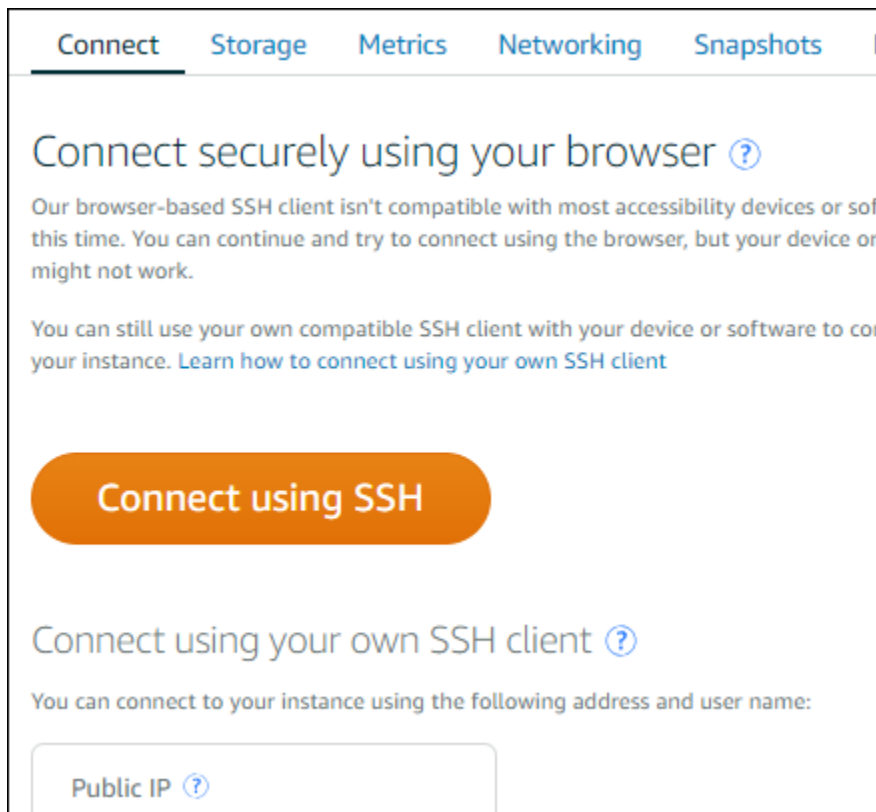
Connect Storage Metrics Networking Snapshots

Connect securely using your browser ?

Our browser-based SSH client isn't compatible with most accessibility devices or sof this time. You can continue and try to connect using the browser, but your device or might not work.

You can still use your own compatible SSH client with your device or software to co your instance. Learn how to connect using your own SSH client

Connect using SSH

Connect using your own SSH client ?

You can connect to your instance using the following address and user name:

Public IP ?